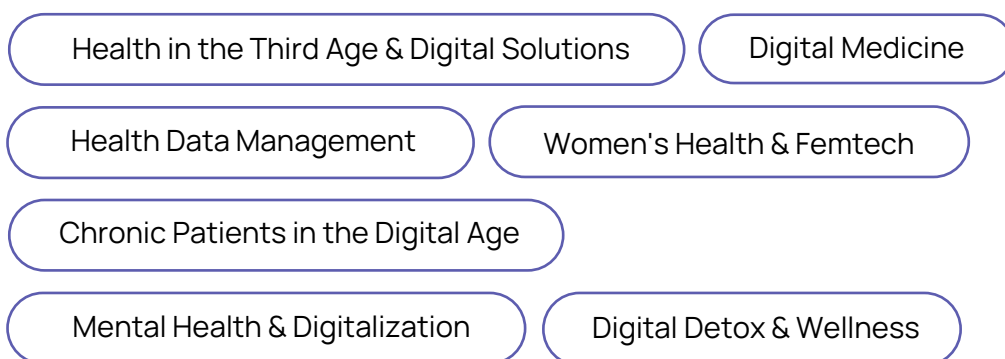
Health in the Third Age & Digital Solutions

Digital Medicine

Health Data Management

Women's Health & Femtech

Chronic Patients in the Digital Age

Mental Health & Digitalization

Digital Detox & Wellness